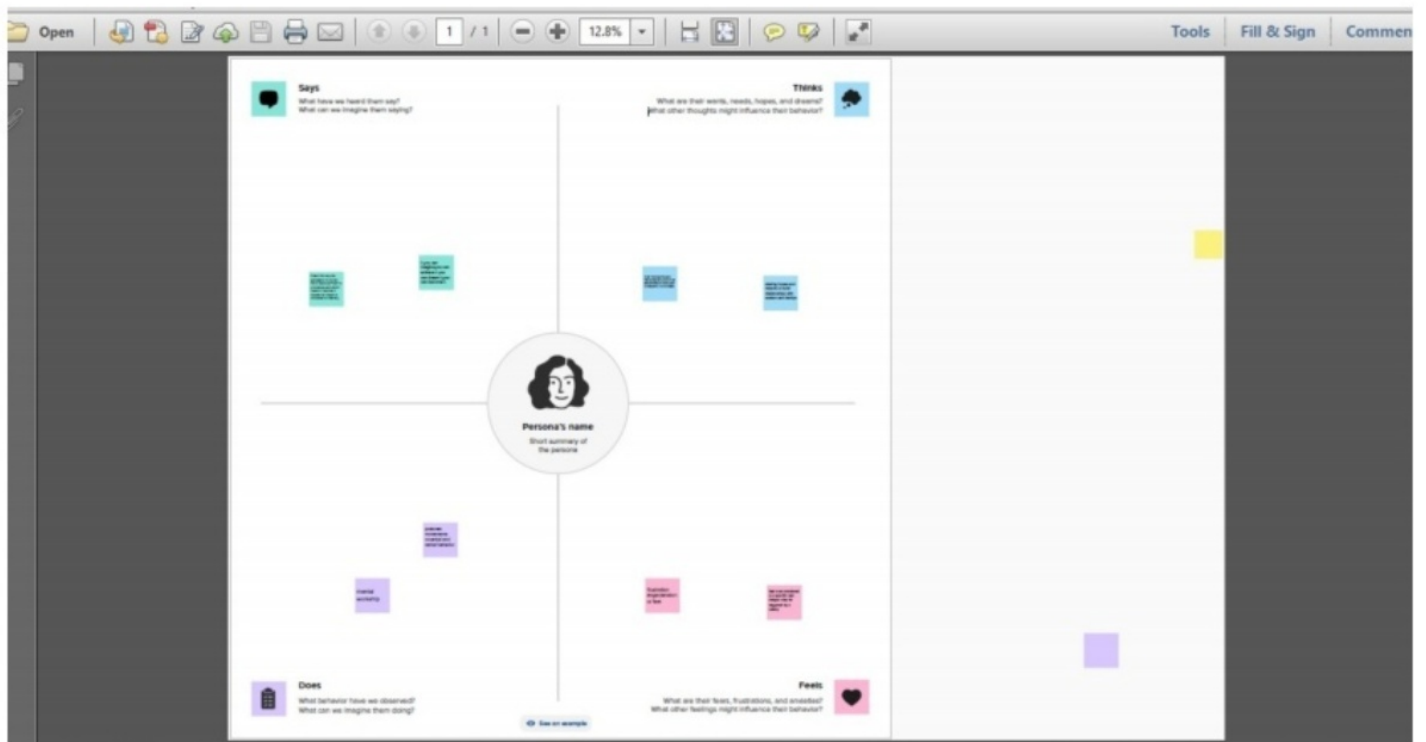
Open 1 / 1 12.8% Tools Fill & Sign Commen

Says
What have we heard them say?
What can we imagine them saying?

Thinks
What are their wants, needs, hopes, and dreams?
What other thoughts might influence their behavior?

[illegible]

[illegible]

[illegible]

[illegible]

Persona's name
Short summary of the persona

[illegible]

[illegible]

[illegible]

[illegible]

Does
What behavior have we observed?
What can we imagine them doing?

Feels
What are their fears, frustrations, and anxieties?
What other feelings might influence their behavior?

See an example